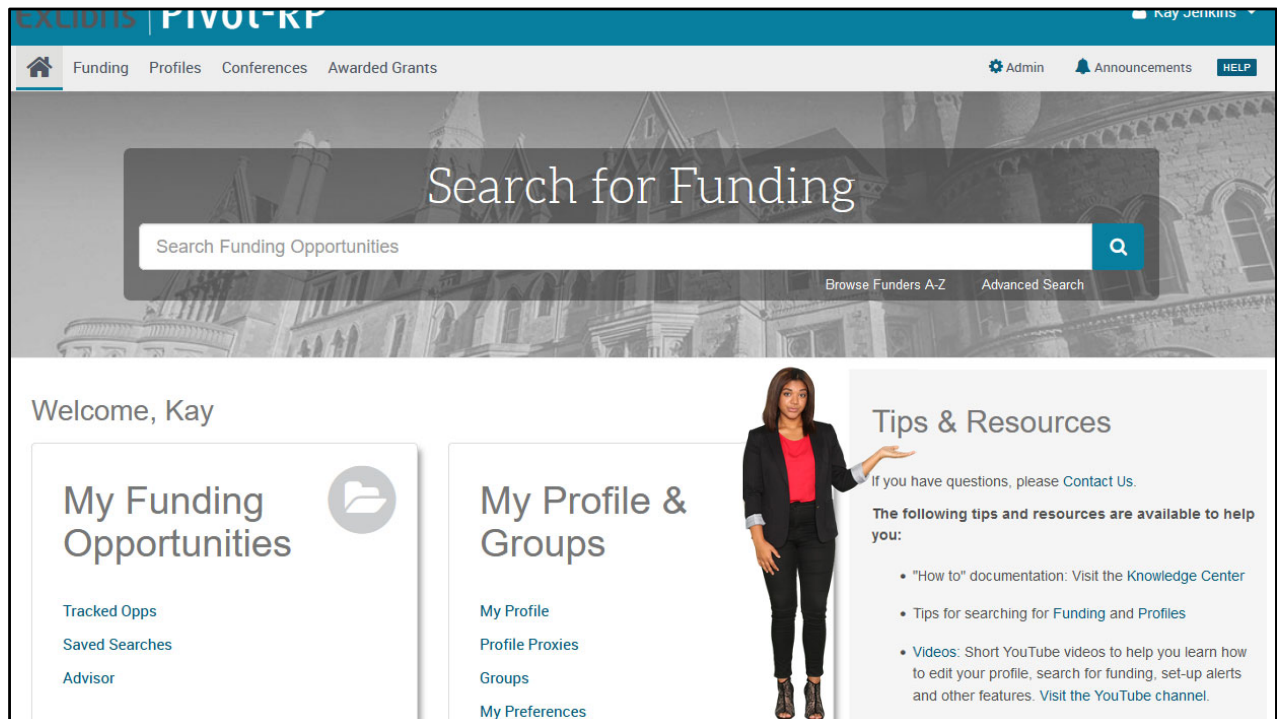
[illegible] | Pivot-RP

Kay Jenkins

Funding Profiles Conferences Awarded Grants

Admin Announcements HELP

Search for Funding

Search Funding Opportunities

Browse Funders A-Z Advanced Search

Welcome, Kay

My Funding Opportunities

Tracked Opps
Saved Searches
Advisor

My Profile & Groups

My Profile
Profile Proxies
Groups
My Preferences

Tips & Resources

If you have questions, please Contact Us.

The following tips and resources are available to help you:

• "How to" documentation: Visit the Knowledge Center

• Tips for searching for Funding and Profiles

• Videos: Short YouTube videos to help you learn how to edit your profile, search for funding, set-up alerts and other features. Visit the YouTube channel.